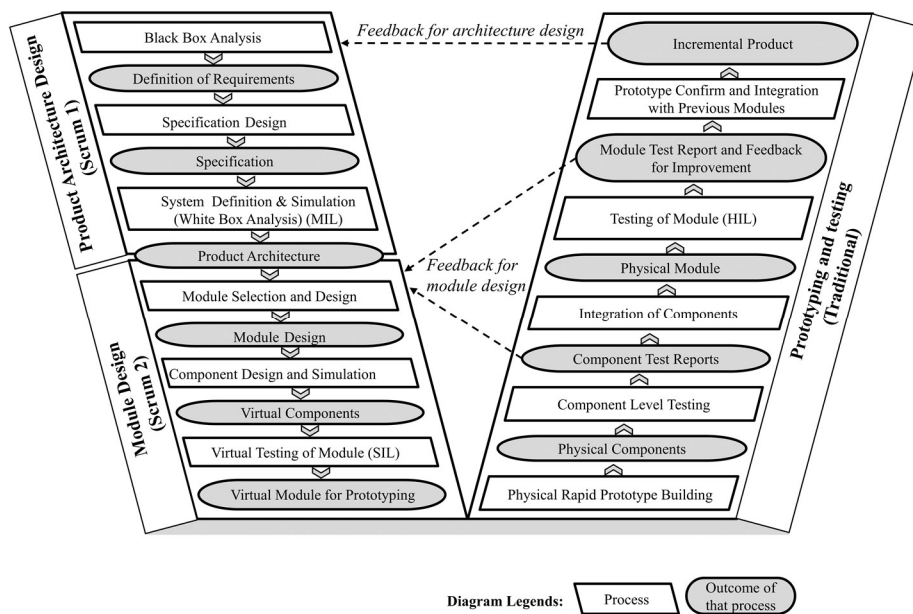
Product Architecture Design (Scrum 1)

Black Box Analysis

Definition of Requirements

Specification Design

Specification

System Definition & Simulation (White Box Analysis) (MIL)

Product Architecture

Module Design (Scrum 2)

Module Selection and Design

Module Design

Component Design and Simulation

Virtual Components

Virtual Testing of Module (SIL)

Virtual Module for Prototyping

Feedback for architecture design

Feedback for module design

Prototyping and testing (Traditional)

Incremental Product

Prototype Confirm and Integration with Previous Modules

Module Test Report and Feedback for Improvement

Testing of Module (HIL)

Physical Module

Integration of Components

Component Test Reports

Component Level Testing

Physical Components

Physical Rapid Prototype Building

Diagram Legends:

Process

Outcome of that process